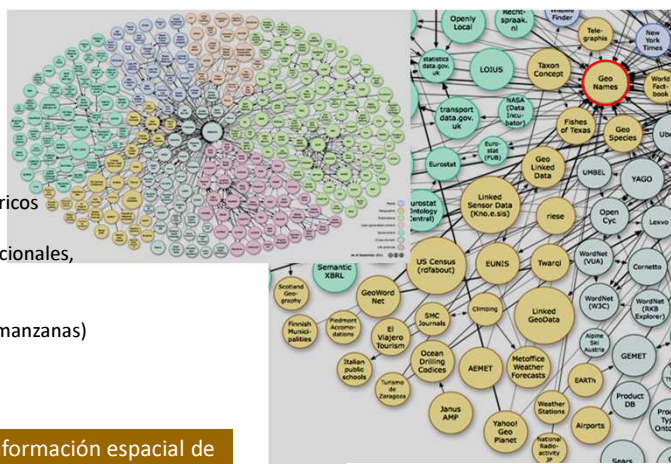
ricos

cionales,

manzanas)

formación espacial de

Openly Local

Recht-spraak. nl

Finder

Tele-graphis

New York Times

statistics data.gov. uk

LOIUS

Taxon Concept

Geo Names

World Fact-book

transport data.gov. uk

NASA (Data Incu-bator)

Fishes of Texas

Geo Species

Eurostat

Euro-stat (FUB)

Geo Linked Data

UMBEL

YAGO

Eurostat Ontology Central)

Linked Sensor Data (Kno.e.sis)

riese

Open Cyc

Lexvo

Semantic XBRL

US Census (rdfabout)

EUNIS

Twarql

WordNet (VUA)

Cornetto

Scotland Geo-graphy

GeoWord Net

Climbing

Linked GeoData

WordNet (W3C)

WordNet (RKB Explorer)

Finnish Munici-palities

Piedmont Accomo-dations

SMC Journals

El Viajero Tourism

Alpine Ski Austria

GEMET

Italian public schools

Ocean Drilling Codices

AEMET

Metoffice Weather Forecasts

EARTh

Turismo de Zaragoza

Product DB

Janus AMP

Weather Stations

Yahoo! Geo Planet

Airports

National Radio-activity JP

Sears